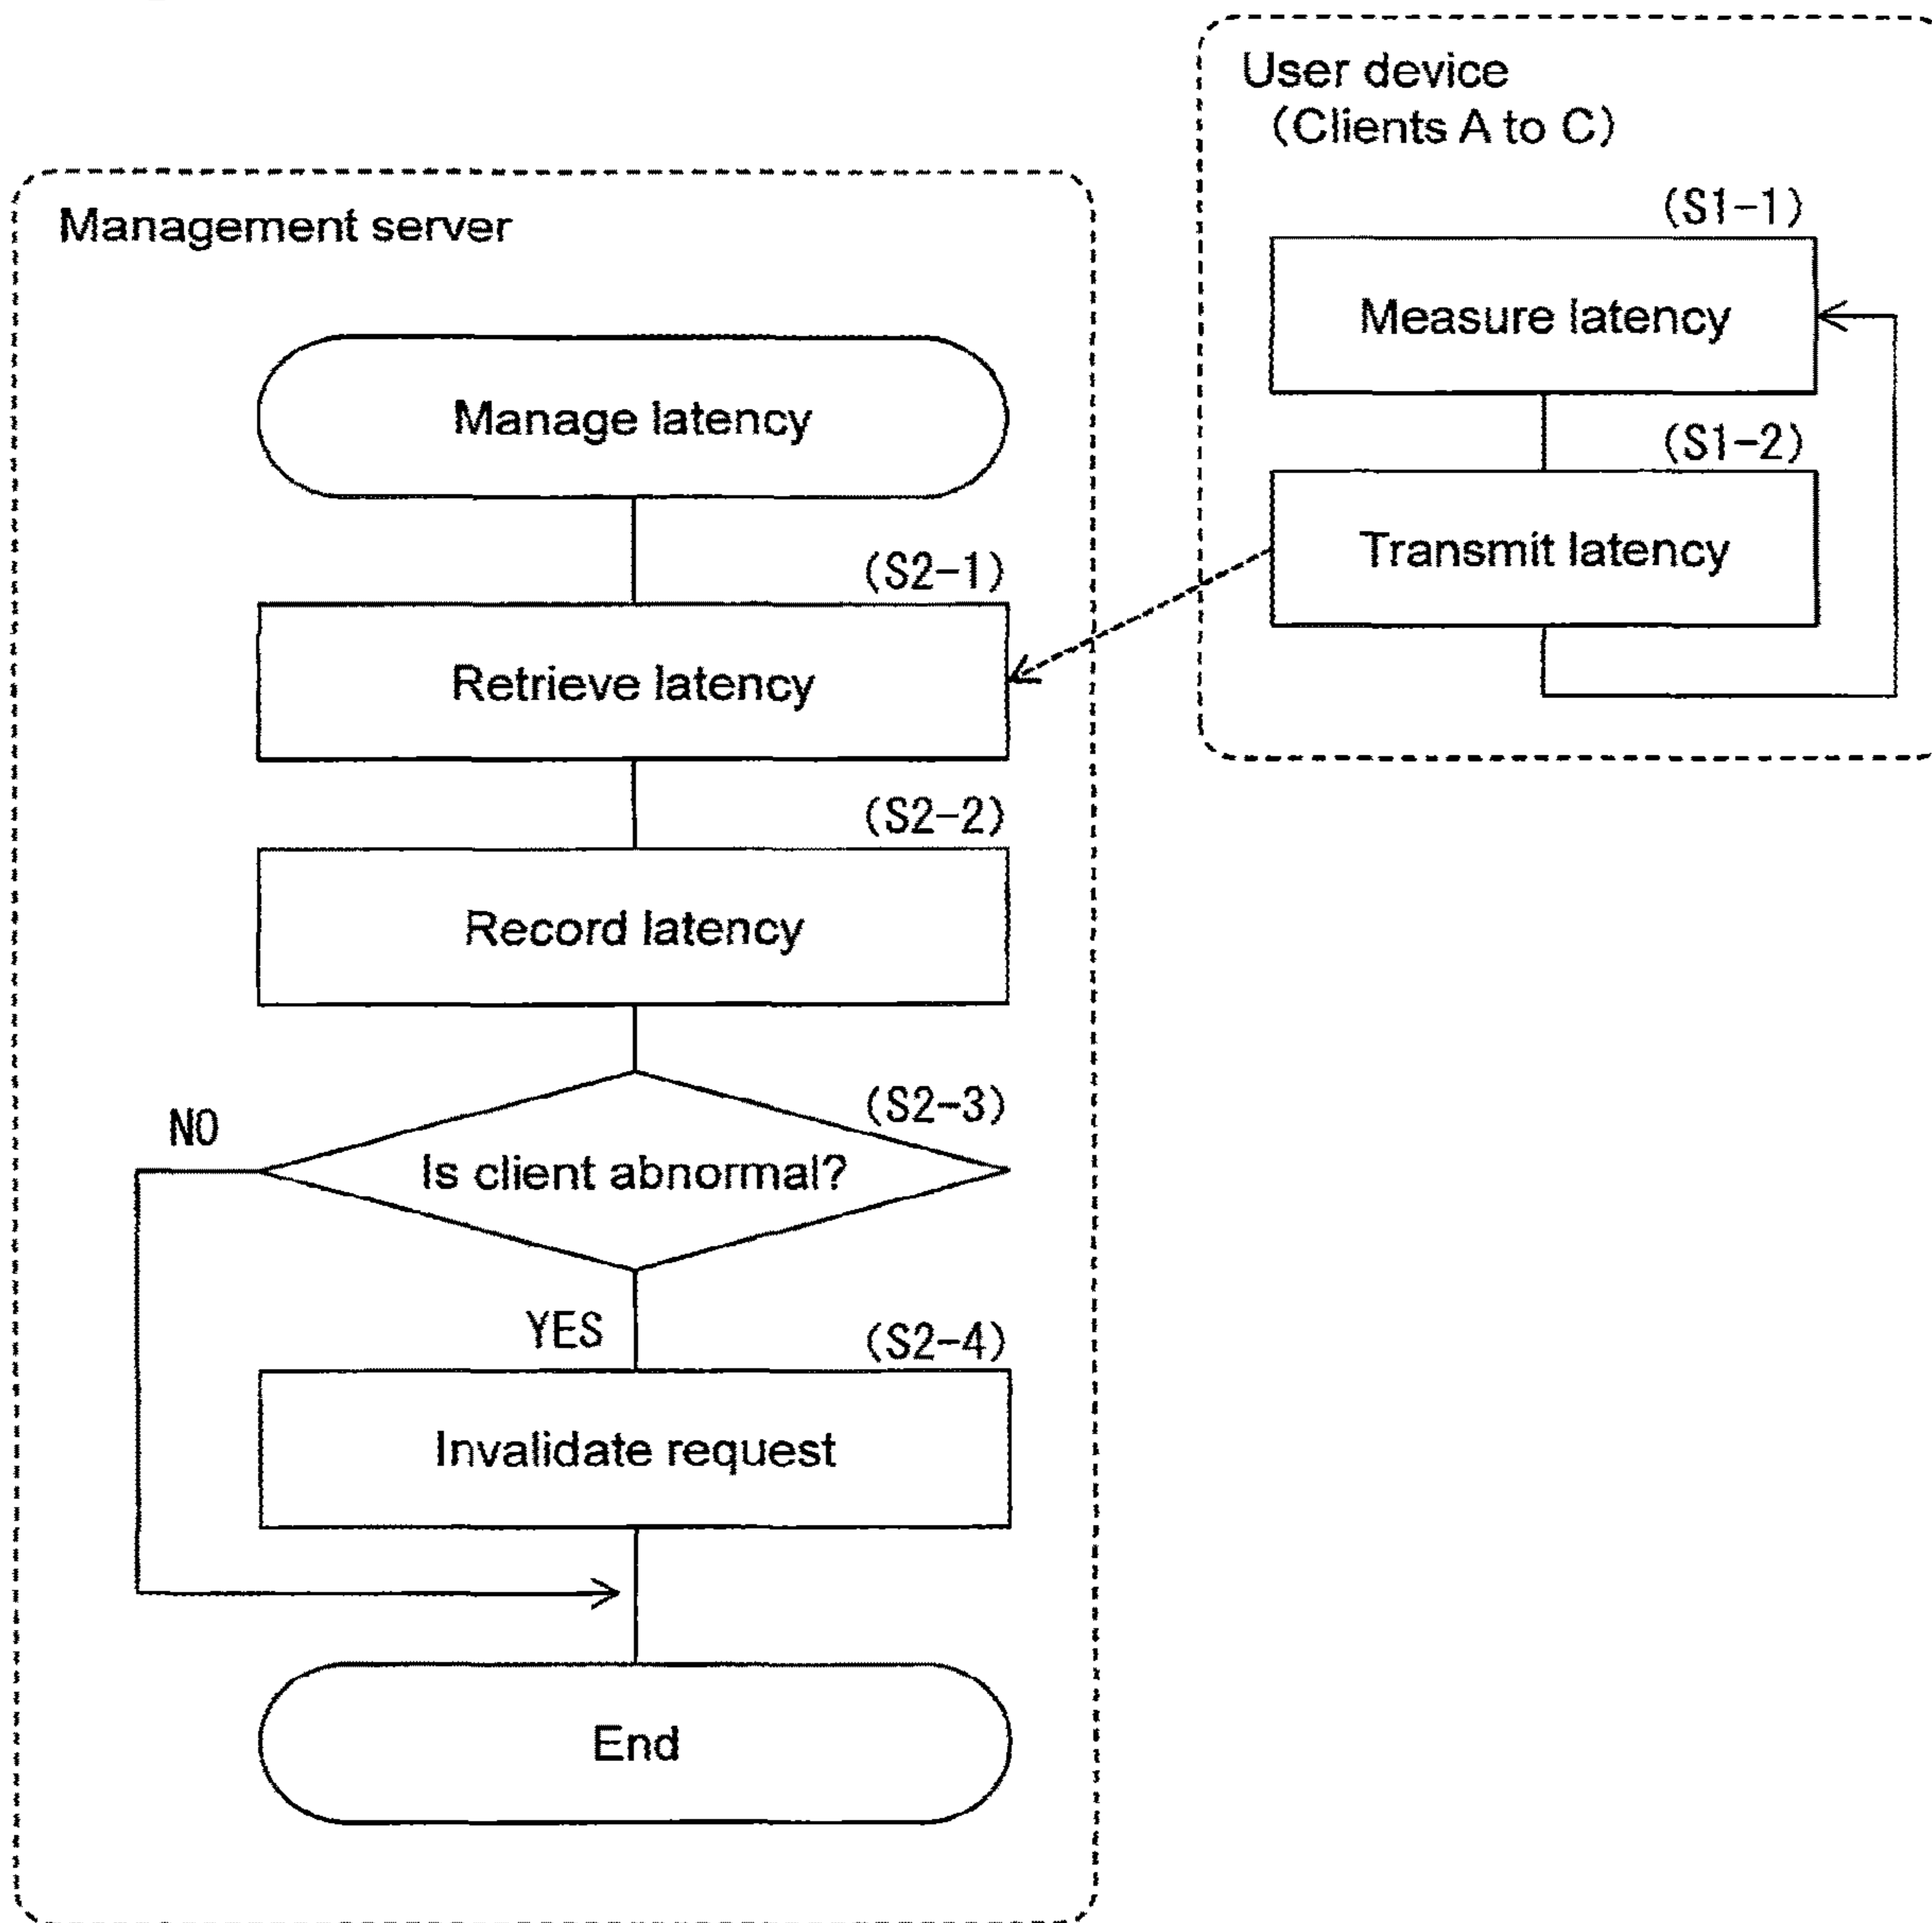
User device
(Clients A to C)

(S1-1)

Measure latency

(S1-2)

Transmit latency

Management server

Manage latency

(S2-1)

Retrieve latency

(S2-2)

Record latency

(S2-3)

NO

Is client abnormal?

YES

(S2-4)

Invalidate request

End